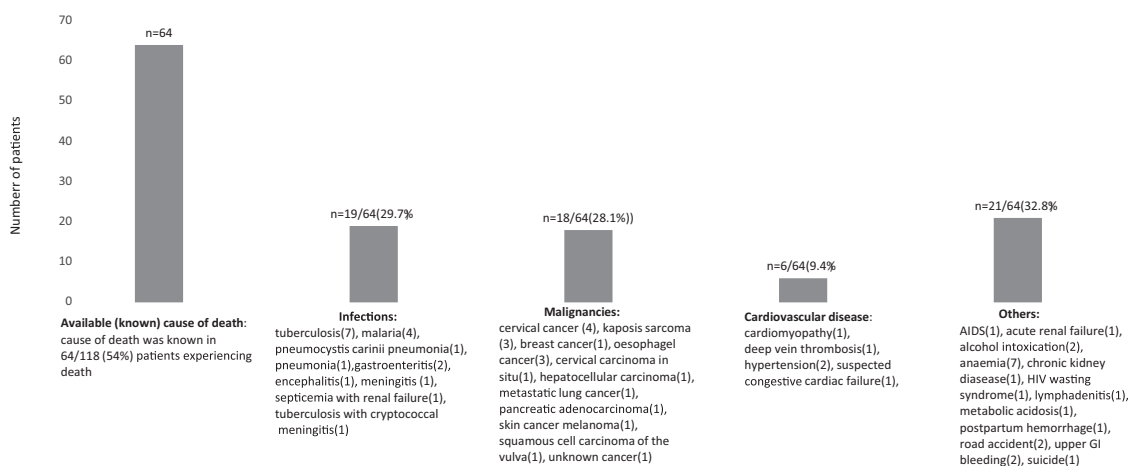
70
60
50
40
30
20
10
0

Numberr of patients

n=64

n=19/64(29.7%

n=18/64(28.1%))

n=6/64(9.4%

n=21/64(32.8%

**Available (known) cause of death**: cause of death was known in 64/118 (54%) patients experiencing death

**Infections:**
tuberculosis(7), malaria(4), pneumocystis carinii pneumonia(1), pneumonia(1),gastroenteritis(2), encephalitis(1), meningitis (1), septicemia with renal failure(1), tuberculosis with cryptococcal meningitis(1)

**Malignancies:**
cervical cancer (4), kaposis sarcoma (3), breast cancer(1), oesophagel cancer(3), cervical carcinoma in situ(1), hepatocellular carcinoma(1), metastatic lung cancer(1), pancreatic adenocarcinoma(1), skin cancer melanoma(1), squamous cell carcinoma of the vulva(1), unknown cancer(1)

**Cardiovascular disease**:
cardiomyopathy(1), deep vein thrombosis(1), hypertension(2), suspected congestive cardiac failure(1),

**Others:**
AIDS(1), acute renal failure(1), alcohol intoxication(2), anaemia(7), chronic kidney diasease(1), HIV wasting syndrome(1), lymphadenitis(1), metabolic acidosis(1), postpartum hemorrhage(1), road accident(2), upper GI bleeding(2), suicide(1)